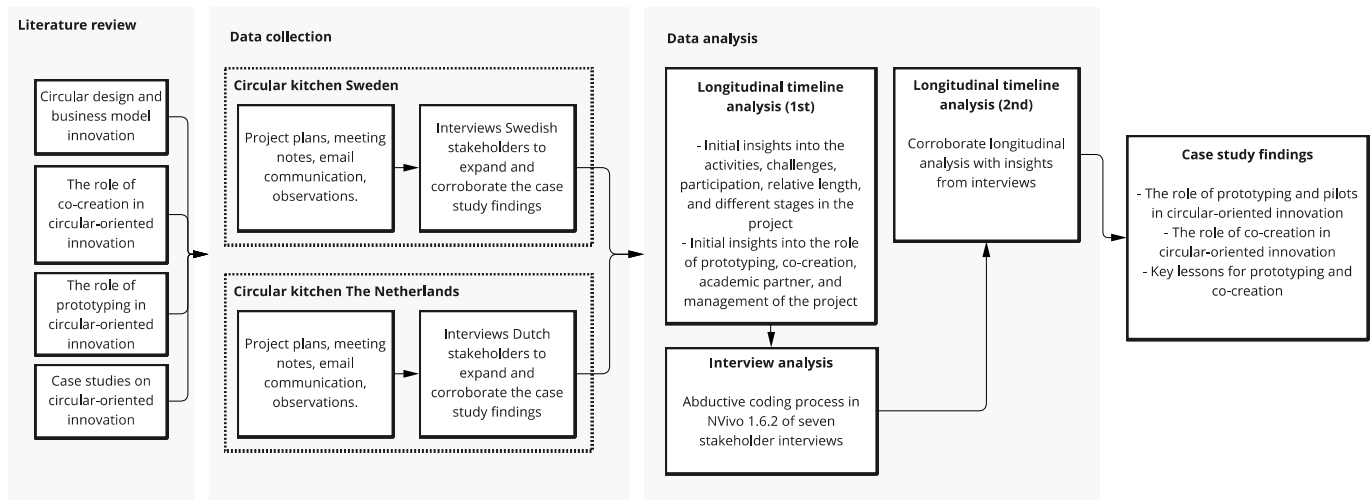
Literature review

Circular design and business model innovation

The role of co-creation in circular-oriented innovation

The role of prototyping in circular-oriented innovation

Case studies on circular-oriented innovation

Data collection

Circular kitchen Sweden

Project plans, meeting notes, email communication, observations.

Interviews Swedish stakeholders to expand and corroborate the case study findings

Circular kitchen The Netherlands

Project plans, meeting notes, email communication, observations.

Interviews Dutch stakeholders to expand and corroborate the case study findings

Data analysis

Longitudinal timeline analysis (1st)

- Initial insights into the activities, challenges, participation, relative length, and different stages in the project
- Initial insights into the role of prototyping, co-creation, academic partner, and management of the project

Longitudinal timeline analysis (2nd)

Corroborate longitudinal analysis with insights from interviews

Interview analysis

Abductive coding process in NVivo 1.6.2 of seven stakeholder interviews

Case study findings

- The role of prototyping and pilots in circular-oriented innovation
- The role of co-creation in circular-oriented innovation
- Key lessons for prototyping and co-creation